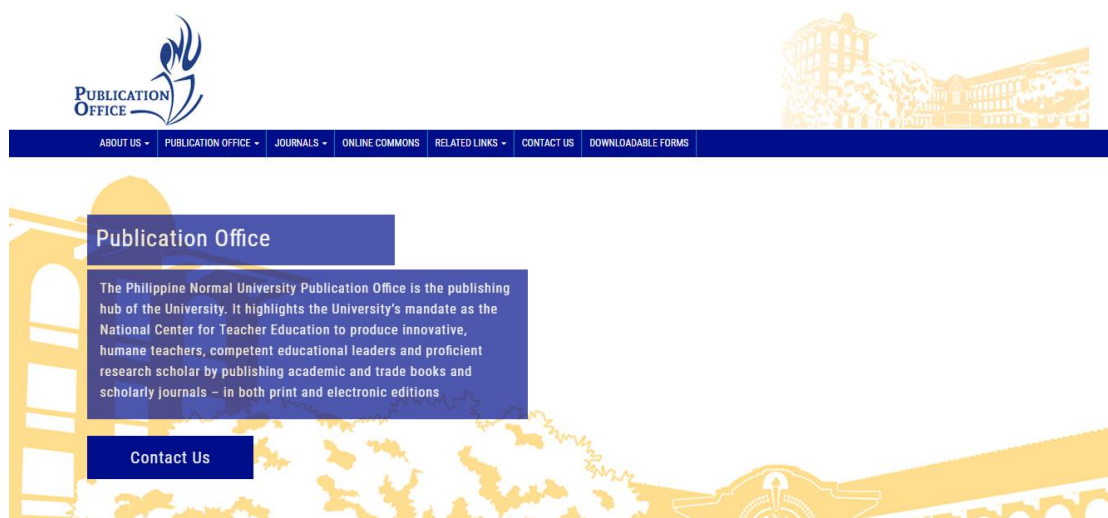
PUBLICATION OFFICE

ABOUT US ▾ | PUBLICATION OFFICE ▾ | JOURNALS ▾ | ONLINE COMMONS | RELATED LINKS ▾ | CONTACT US | DOWNLOADABLE FORMS

Publication Office

The Philippine Normal University Publication Office is the publishing hub of the University. It highlights the University's mandate as the National Center for Teacher Education to produce innovative, humane teachers, competent educational leaders and proficient research scholar by publishing academic and trade books and scholarly journals – in both print and electronic editions

Contact Us